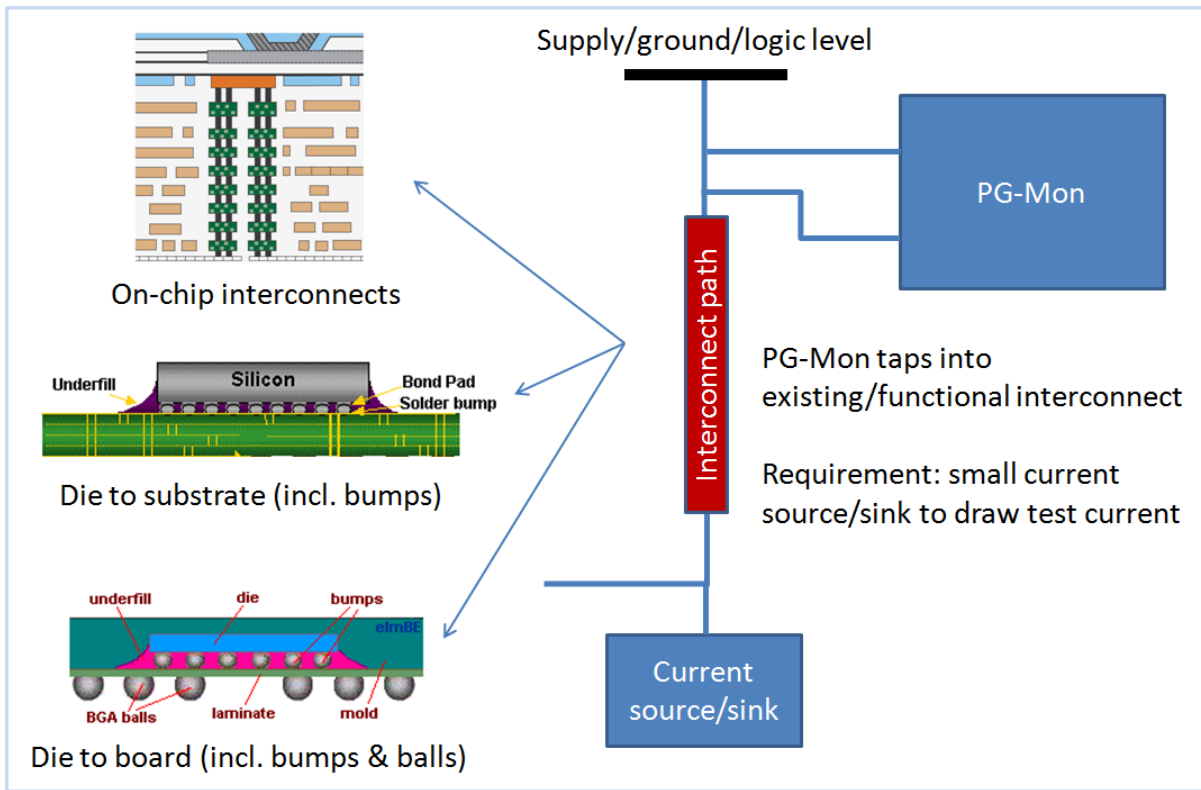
Supply/ground/logic level

PG-Mon

Interconnect path

On-chip interconnects

Underfill
Silicon
Bond Pad
Solder bump

Die to substrate (incl. bumps)

PG-Mon taps into existing/functional interconnect

Requirement: small current source/sink to draw test current

underfill
die
bumps
elmBE
BGA balls
laminate
mold

Die to board (incl. bumps & balls)

Current source/sink